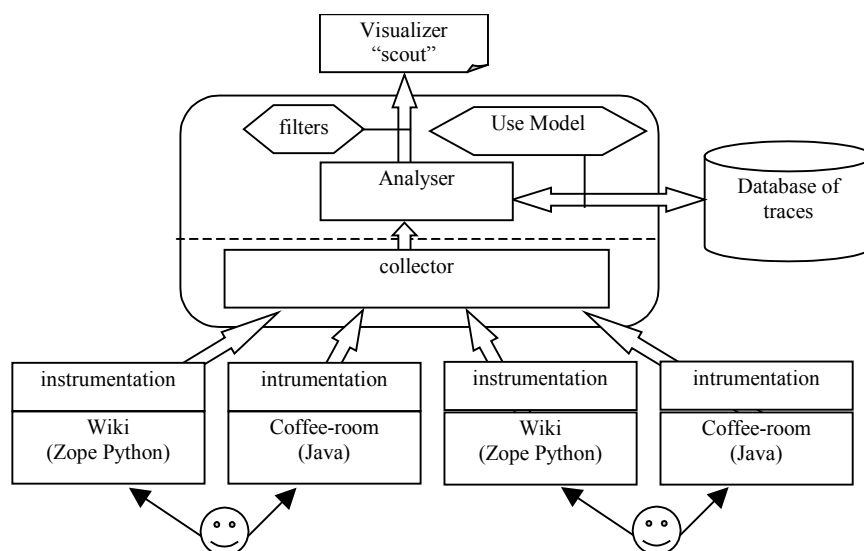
Visualizer "scout"

filters

Use Model

Analyser

Database of traces

collector

instrumentation

intrumentation

instrumentation

intrumentation

Wiki (Zope Python)

Coffee-room (Java)

Wiki (Zope Python)

Coffee-room (Java)